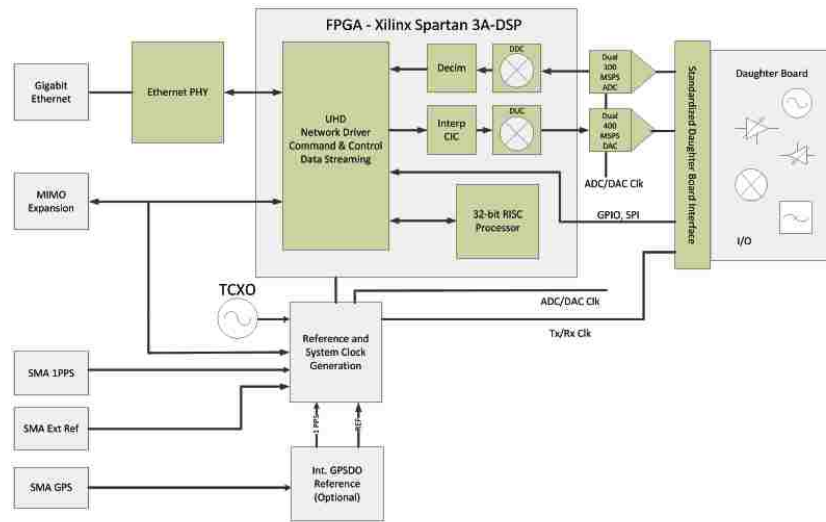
FPGA - Xilinx Spartan 3A-DSP

Gigabit Ethernet

Ethernet PHY

UHD Network Driver Command & Control Data Streaming

Decim

DDC

Dual 100 MSPS ADC

Interp CIC

DUC

Dual 400 MSPS DAC

Standardized Daughter Board Interface

Daughter Board

I/O

ADC/DAC Clk

MIMO Expansion

32-bit RISC Processor

GPIO, SPI

TCXO

ADC/DAC Clk

Tx/Rx Clk

Reference and System Clock Generation

SMA 1PPS

SMA Ext Ref

1 PPS

REF

SMA GPS

Int. GPSDO Reference (Optional)